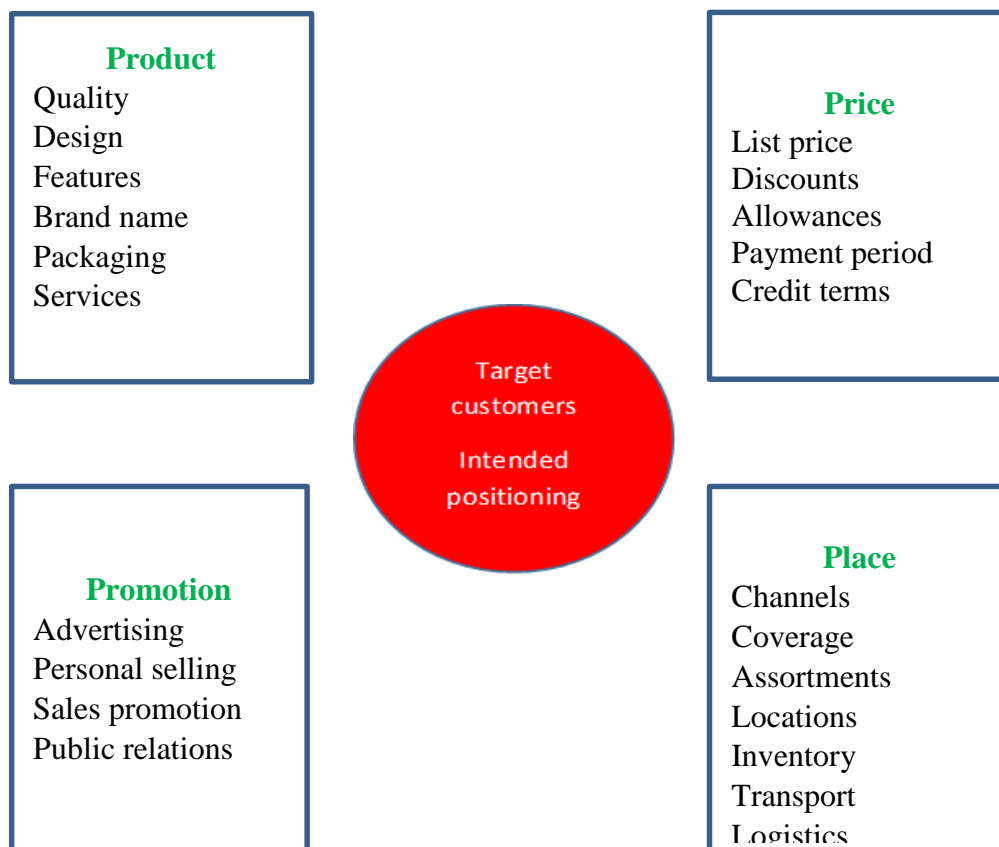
Product
Quality
Design
Features
Brand name
Packaging
Services

Price
List price
Discounts
Allowances
Payment period
Credit terms

Target customers
Intended positioning

Promotion
Advertising
Personal selling
Sales promotion
Public relations

Place
Channels
Coverage
Assortments
Locations
Inventory
Transport
Logistics